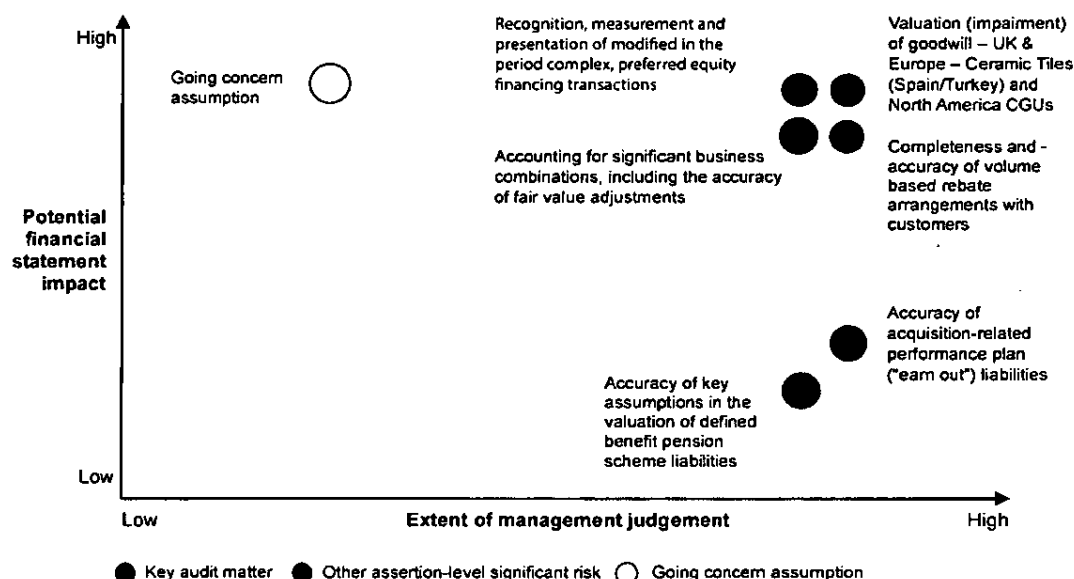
High

Going concern assumption

Recognition, measurement and presentation of modified in the period complex, preferred equity financing transactions

Valuation (impairment) of goodwill – UK & Europe – Ceramic Tiles (Spain/Turkey) and North America CGUs

Accounting for significant business combinations, including the accuracy of fair value adjustments

Completeness and - accuracy of volume based rebate arrangements with customers

Potential financial statement impact

Accuracy of acquisition-related performance plan ("earn out") liabilities

Accuracy of key assumptions in the valuation of defined benefit pension scheme liabilities

Low

Low

Extent of management judgement

High

Key audit matter   Other assertion-level significant risk   Going concern assumption